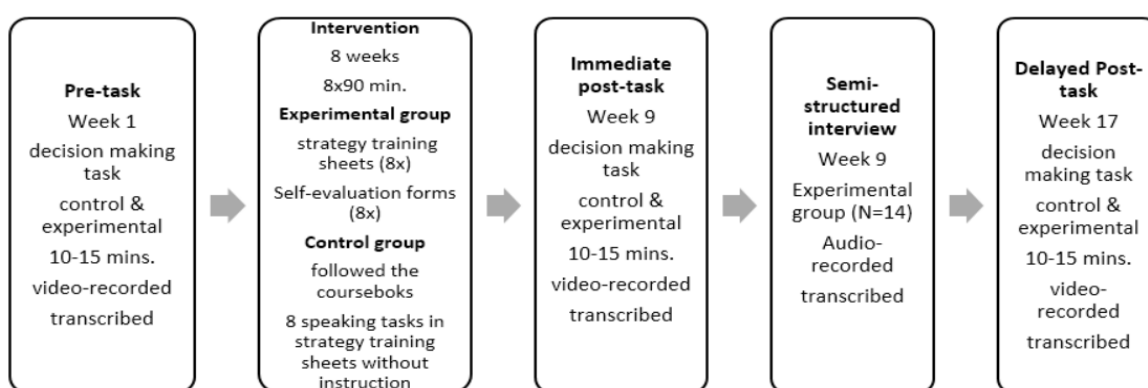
Pre-task
Week 1
decision making task
control & experimental
10-15 mins.
video-recorded
transcribed

Intervention
8 weeks
8x90 min.
Experimental group
strategy training sheets (8x)
Self-evaluation forms (8x)
Control group
followed the courseboks
8 speaking tasks in strategy training sheets without instruction

Immediate post-task
Week 9
decision making task
control & experimental
10-15 mins.
video-recorded
transcribed

Semi-structured interview
Week 9
Experimental group (N=14)
Audio-recorded
transcribed

Delayed Post-task
Week 17
decision making task
control & experimental
10-15 mins.
video-recorded
transcribed